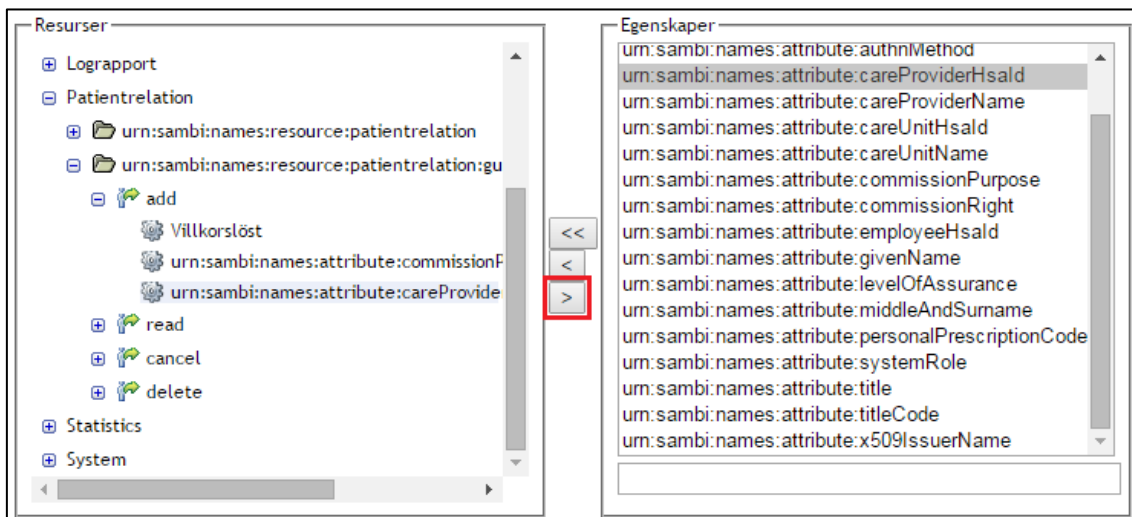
Resurser

Lograpport
Patientrelation
urn:sambi:names:resource:patientrelation
urn:sambi:names:resource:patientrelation:gu
add
Villkorslöst
urn:sambi:names:attribute:commissionP
urn:sambi:names:attribute:careProvide
read
cancel
delete
Statistics
System

<<
<
>

Egenskaper

urn:sambi:names:attribute:authnMethod
urn:sambi:names:attribute:careProviderHsaId
urn:sambi:names:attribute:careProviderName
urn:sambi:names:attribute:careUnitHsaId
urn:sambi:names:attribute:careUnitName
urn:sambi:names:attribute:commissionPurpose
urn:sambi:names:attribute:commissionRight
urn:sambi:names:attribute:employeeHsaId
urn:sambi:names:attribute:givenName
urn:sambi:names:attribute:levelOfAssurance
urn:sambi:names:attribute:middleAndSurname
urn:sambi:names:attribute:personalPrescriptionCode
urn:sambi:names:attribute:systemRole
urn:sambi:names:attribute:title
urn:sambi:names:attribute:titleCode
urn:sambi:names:attribute:x509IssuerName